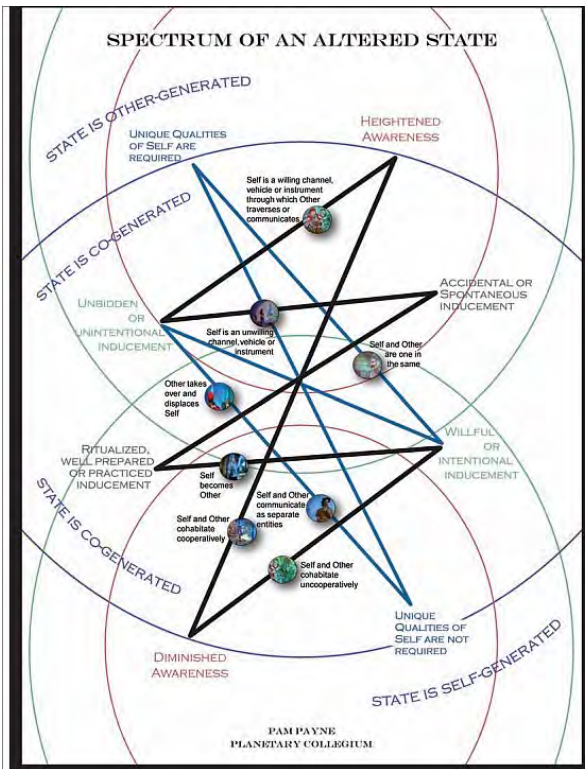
SPECTRUM OF AN ALTERED STATE

STATE IS OTHER-GENERATED

UNIQUE QUALITIES OF SELF ARE REQUIRED

HEIGHTENED AWARENESS

Self is a willing channel, vehicle or instrument through which Other traverses or communicates

STATE IS CO-GENERATED

ACCIDENTAL OR SPONTANEOUS INDUCEMENT

UNBIDDEN OR UNINTENTIONAL INDUCEMENT

Self is an unwilling channel, vehicle or instrument

Self and Other are one in the same

Other takes over and displaces Self

RITUALIZED, WELL PREPARED OR PRACTICED INDUCEMENT

WILLFUL OR INTENTIONAL INDUCEMENT

Self becomes Other

Self and Other communicate as separate entities

Self and Other cohabitate cooperatively

STATE IS CO-GENERATED

Self and Other cohabitate uncooperatively

UNIQUE QUALITIES OF SELF ARE NOT REQUIRED

DIMINISHED AWARENESS

STATE IS SELF-GENERATED

PAM PAYNE
PLANETARY COLLEGIUM